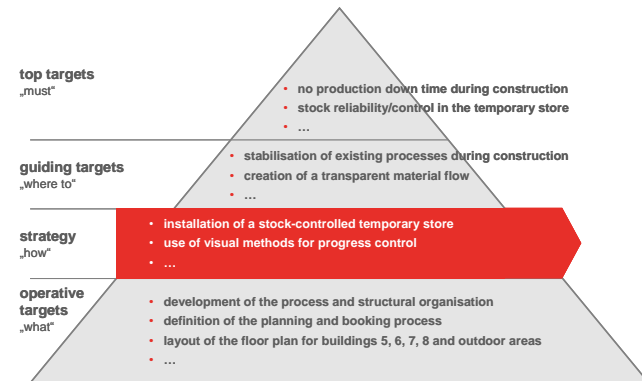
top targets
„must“

• no production down time during construction
• stock reliability/control in the temporary store
• …

guiding targets
„where to“

• stabilisation of existing processes during construction
• creation of a transparent material flow
• …

strategy
„how“

• installation of a stock-controlled temporary store
• use of visual methods for progress control
• …

operative targets
„what“

• development of the process and structural organisation
• definition of the planning and booking process
• layout of the floor plan for buildings 5, 6, 7, 8 and outdoor areas
• …